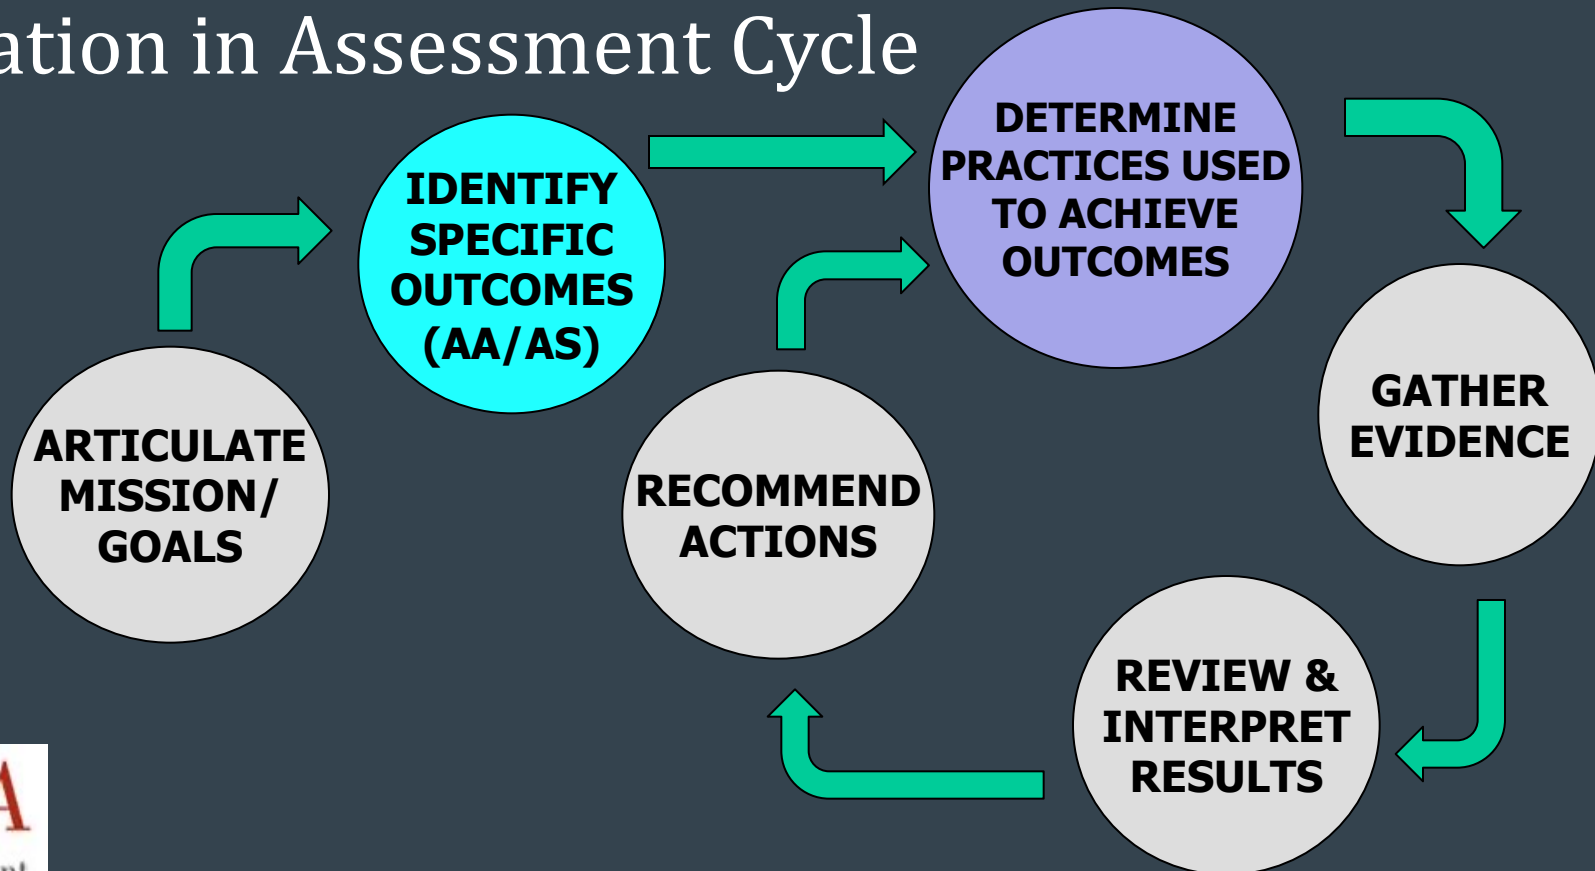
ation in Assessment Cycle

ARTICULATE MISSION/ GOALS

IDENTIFY SPECIFIC OUTCOMES (AA/AS)

DETERMINE PRACTICES USED TO ACHIEVE OUTCOMES

GATHER EVIDENCE

REVIEW & INTERPRET RESULTS

RECOMMEND ACTIONS

A